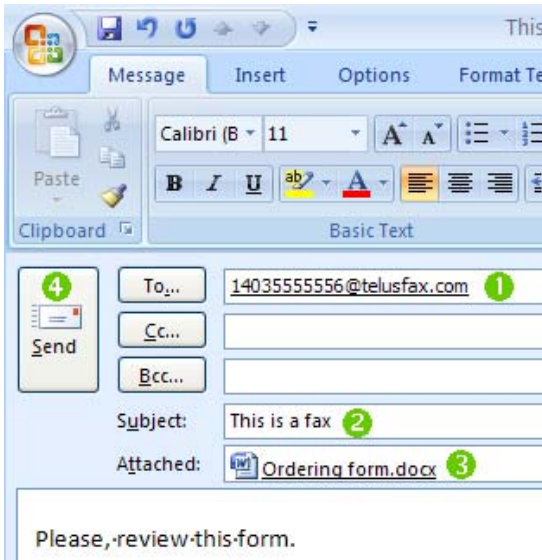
This

Message Insert Options Format Te

Paste

Clipboard

Calibri (B 11

A A

B I U

Basic Text

4

Send

To...

14035555556@telusfax.com 1

Cc...

Bcc...

Subject: This is a fax 2

Attached: Ordering form.docx 3

Please, review this form.